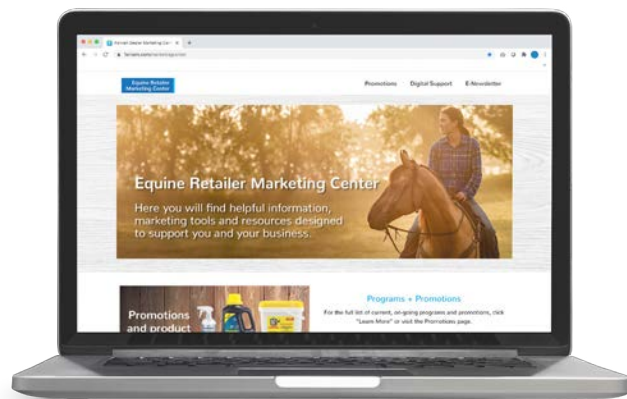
Equine Retailer Marketing Center

Promotions   Digital Support   E-Newsletter

Equine Retailer Marketing Center

Here you will find helpful information, marketing tools and resources designed to support you and your business.

Promotions and product

Programs + Promotions

For the full list of current, on-going programs and promotions, click "Learn More" or visit the Promotions page.